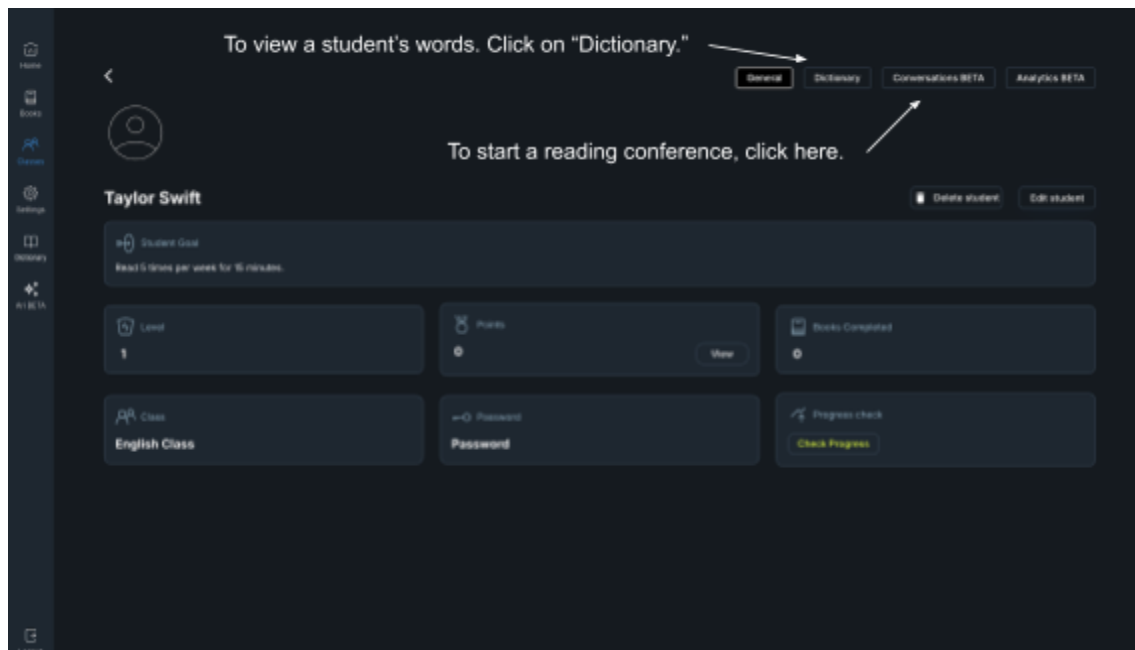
Home
Books
Classes
Settings
Dictionary
AI BETA

To view a student's words. Click on "Dictionary."

General
Dictionary
Conversations BETA
Analytics BETA

To start a reading conference, click here.

Taylor Swift

Delete student
Edit student

Student Goal
Read 5 times per week for 15 minutes.

Level
1

Points
0
View

Books Completed
0

Class
English Class

Password
Password

Progress check
Check Progress

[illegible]